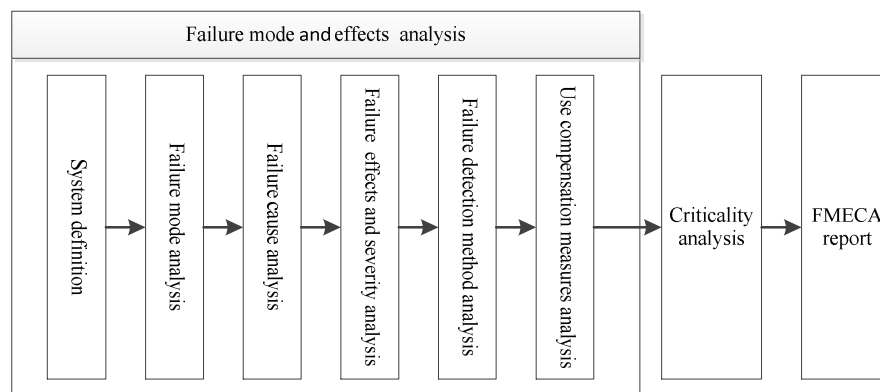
Failure mode and effects analysis

System definition

Failure mode analysis

Failure cause analysis

Failure effects and severity analysis

Failure detection method analysis

Use compensation measures analysis

Criticality analysis

FMECA report